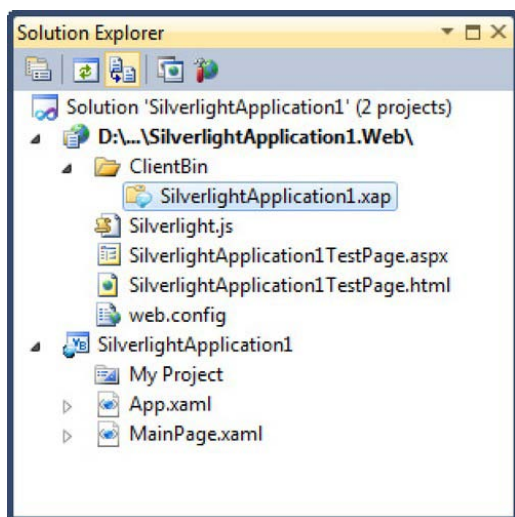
Solution Explorer

Solution 'SilverlightApplication1' (2 projects)
D:\...\SilverlightApplication1.Web\
ClientBin
SilverlightApplication1.xap
Silverlight.js
SilverlightApplication1TestPage.aspx
SilverlightApplication1TestPage.html
web.config
SilverlightApplication1
My Project
App.xaml
MainPage.xaml